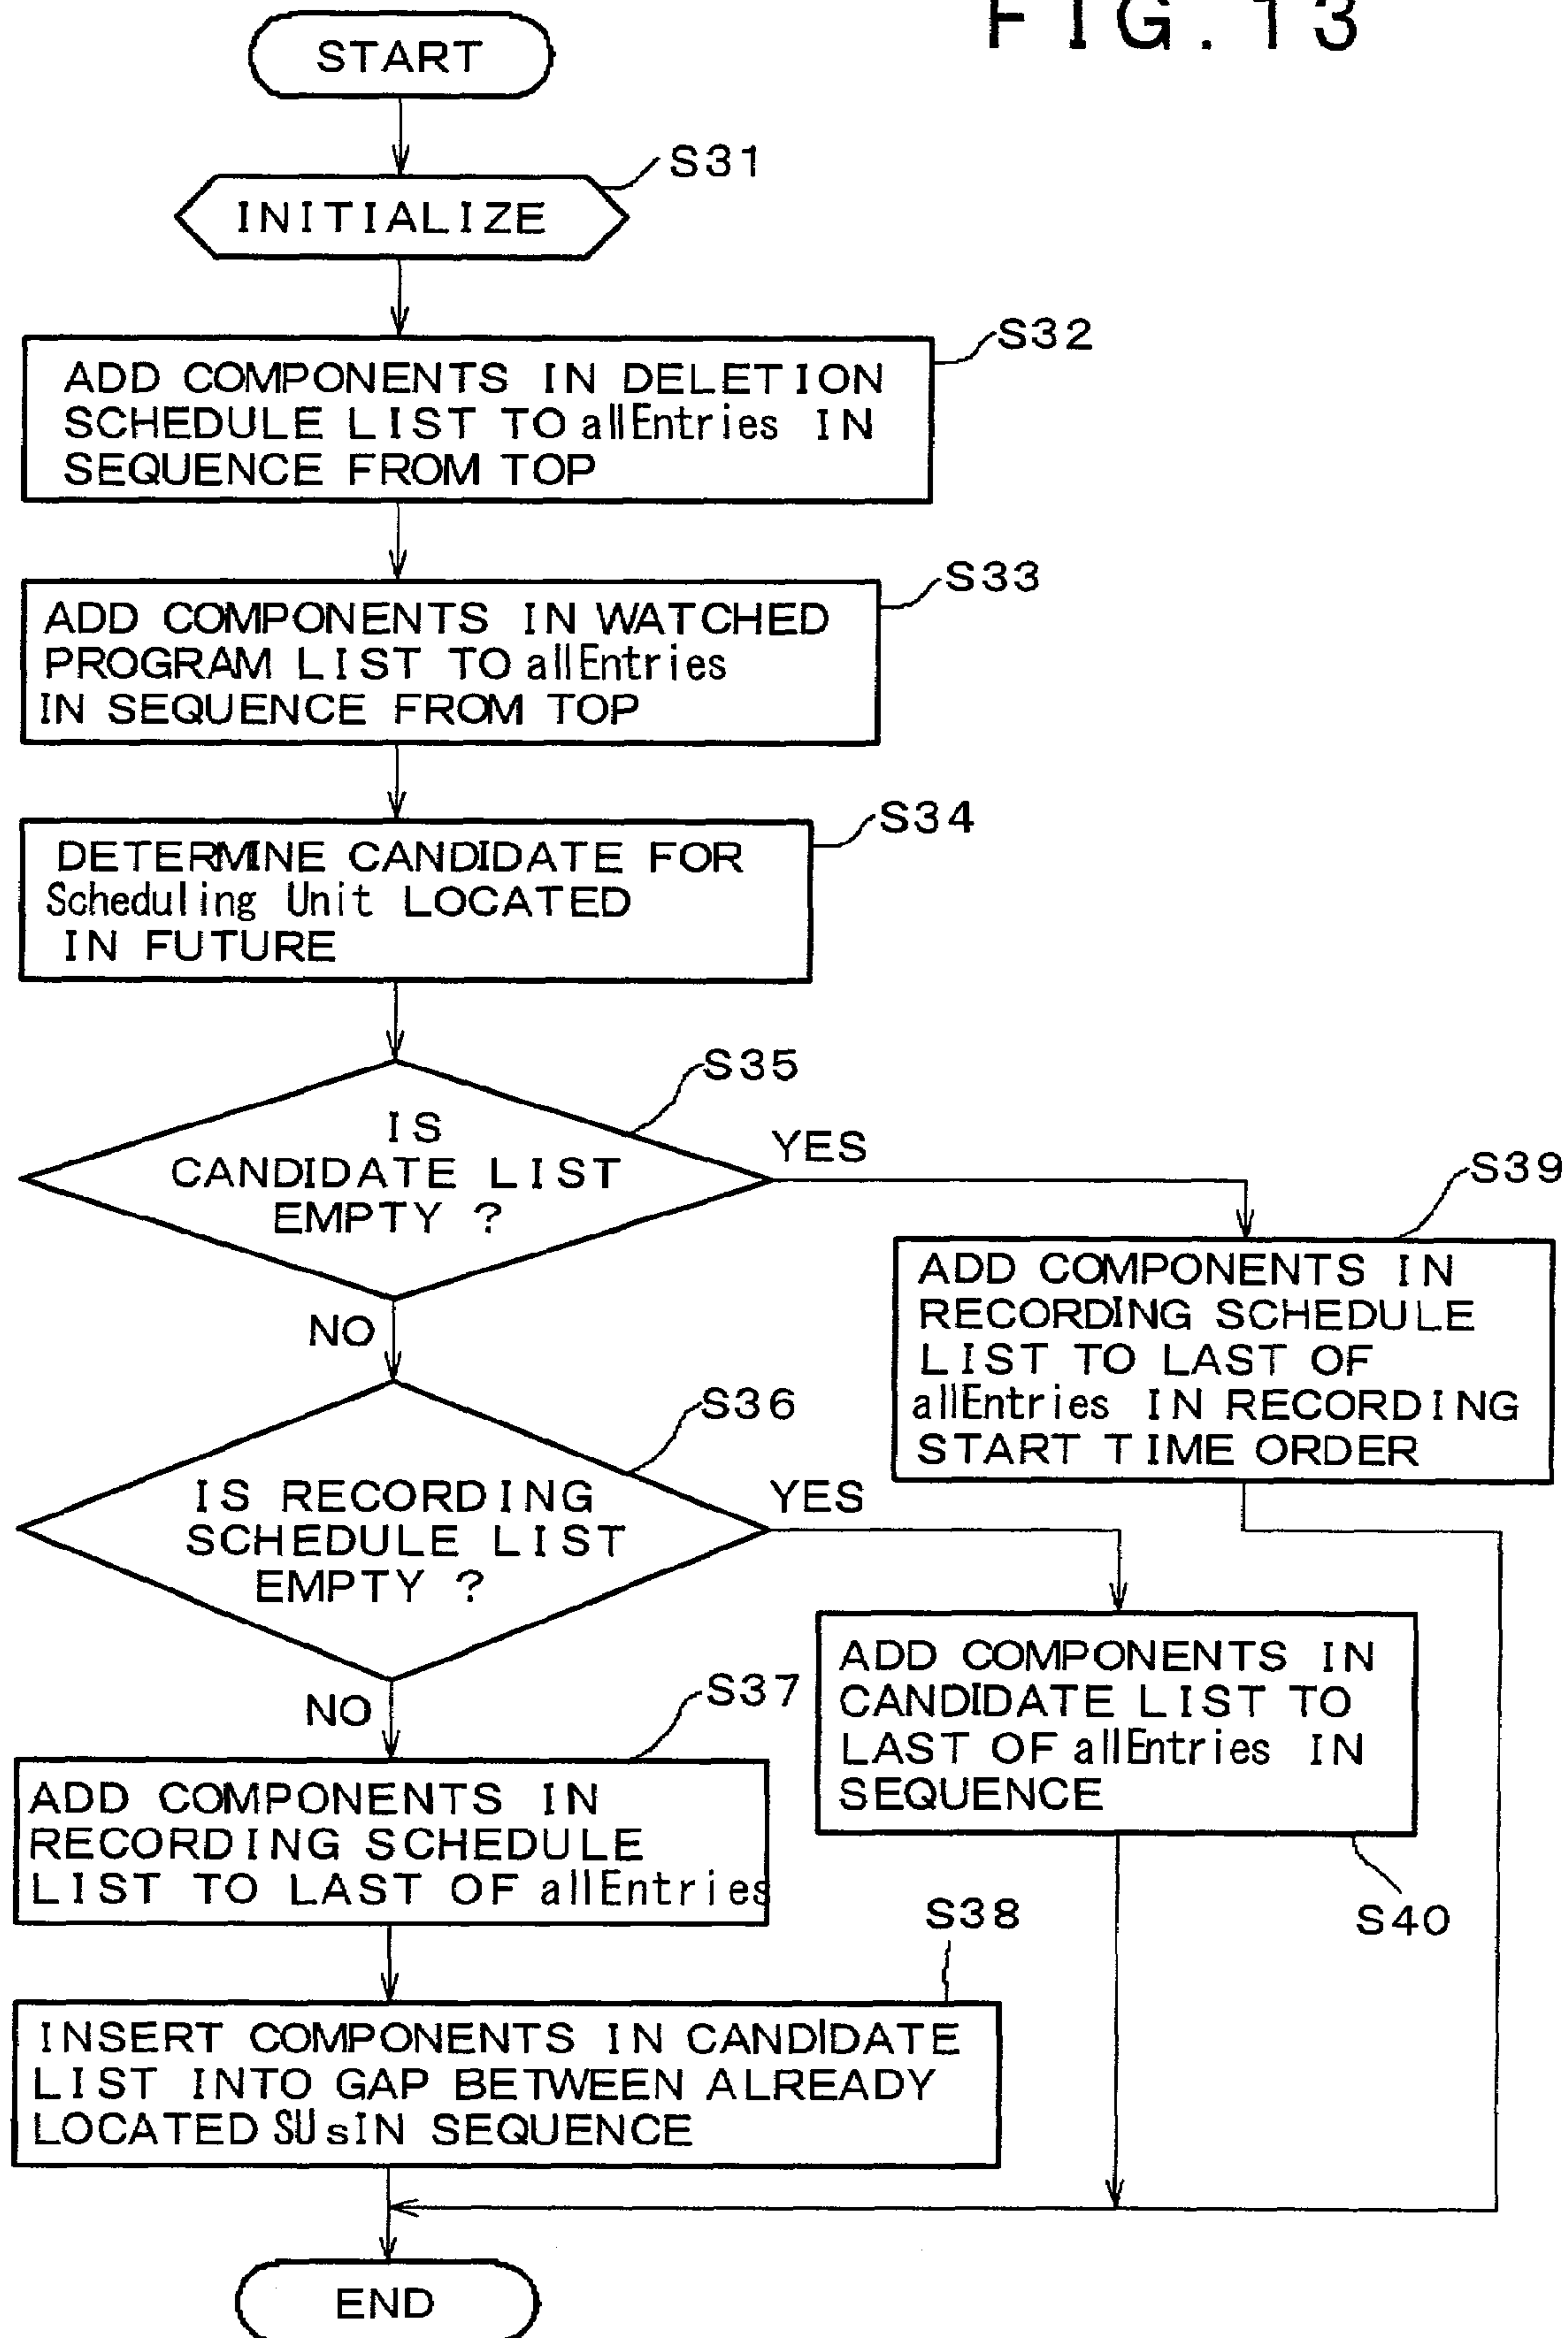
F I G. 1 3

START

S31

INITIALIZE

S32

ADD COMPONENTS IN DELETION SCHEDULE LIST TO allEntries IN SEQUENCE FROM TOP

S33

ADD COMPONENTS IN WATCHED PROGRAM LIST TO allEntries IN SEQUENCE FROM TOP

S34

DETERMINE CANDIDATE FOR Scheduling Unit LOCATED IN FUTURE

S35

IS CANDIDATE LIST EMPTY ?

YES

S39

ADD COMPONENTS IN RECORDING SCHEDULE LIST TO LAST OF allEntries IN RECORDING START TIME ORDER

NO

S36

IS RECORDING SCHEDULE LIST EMPTY ?

YES

ADD COMPONENTS IN CANDIDATE LIST TO LAST OF allEntries IN SEQUENCE

NO

S37

ADD COMPONENTS IN RECORDING SCHEDULE LIST TO LAST OF allEntries

S38

S40

INSERT COMPONENTS IN CANDIDATE LIST INTO GAP BETWEEN ALREADY LOCATED SUs IN SEQUENCE

END